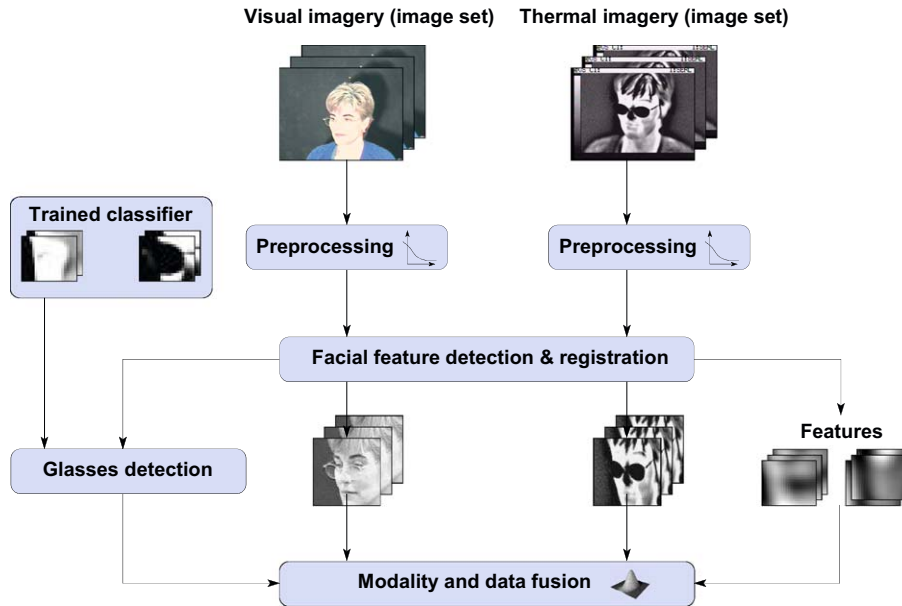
Visual imagery (image set)

Thermal imagery (image set)

Trained classifier

Preprocessing

Preprocessing

Facial feature detection & registration

Glasses detection

Features

Modality and data fusion